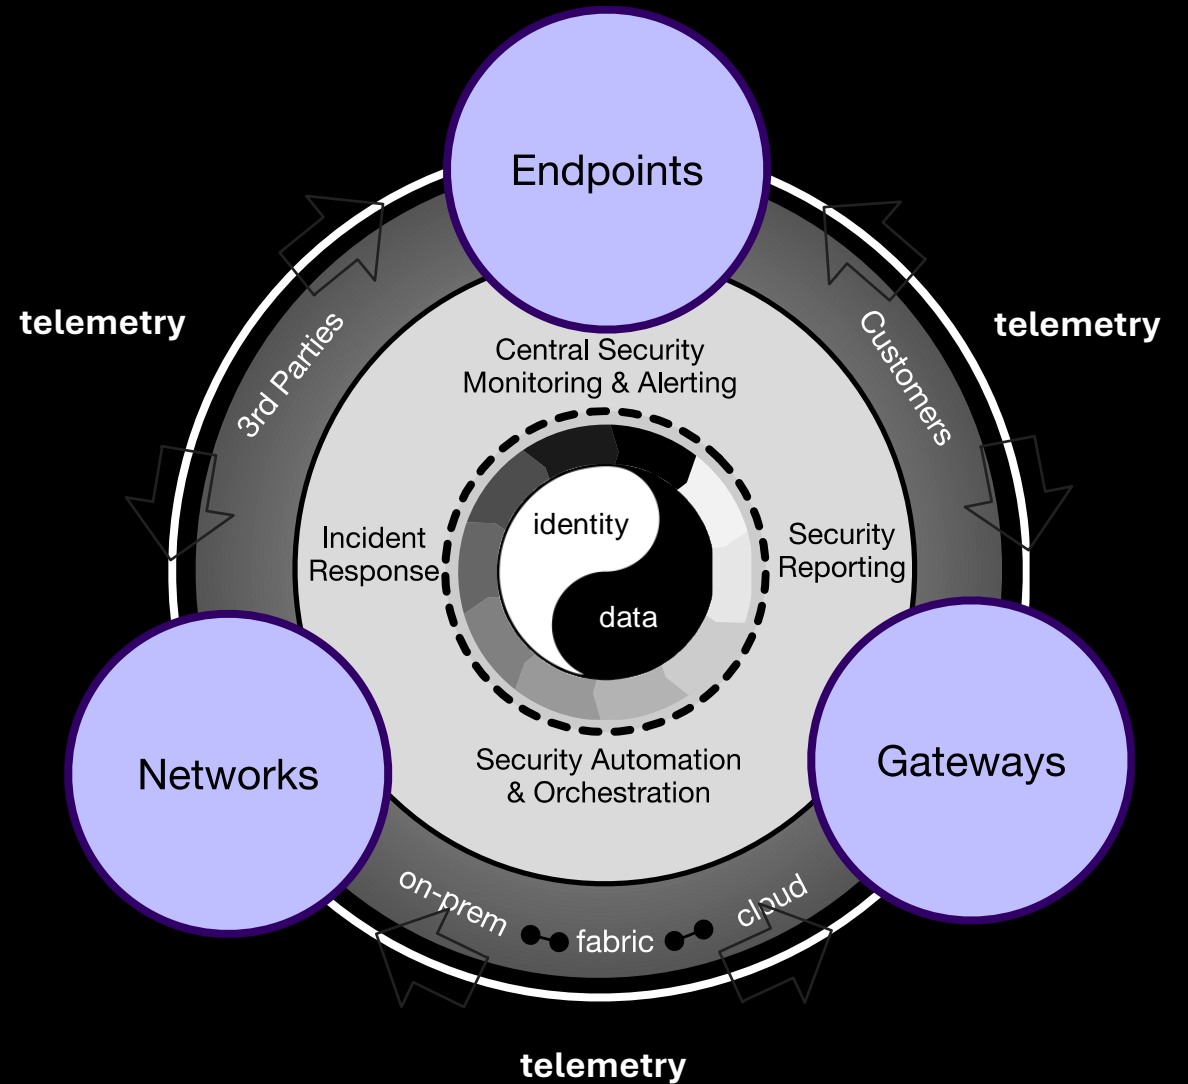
Endpoints

telemetry

telemetry

3rd Parties

Customers

Central Security Monitoring & Alerting

Incident Response

Security Reporting

identity

data

Security Automation & Orchestration

Networks

Gateways

on-prem

fabric

cloud

telemetry